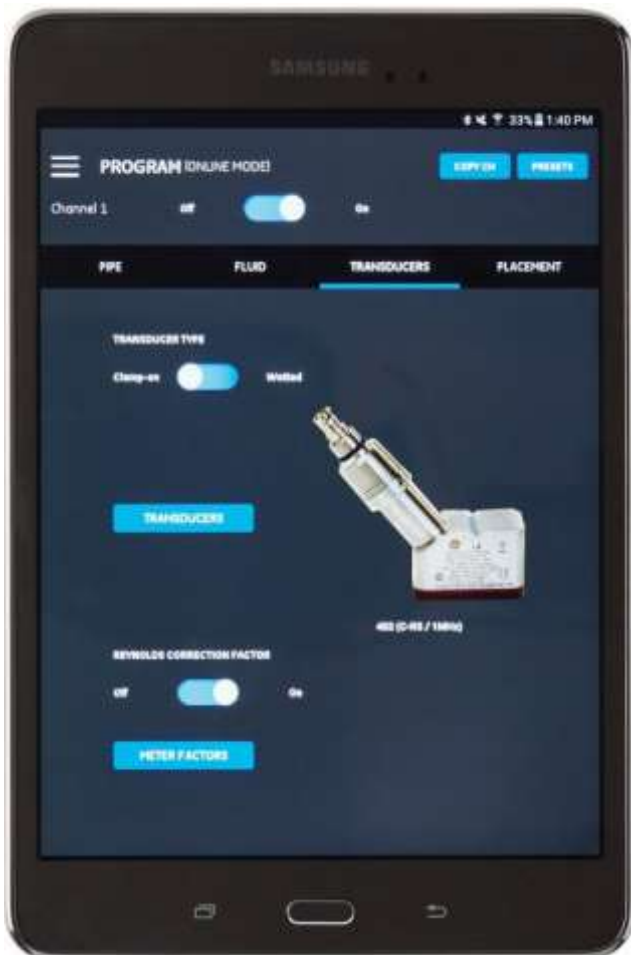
SAMSUNG

33% 1:40 PM

PROGRAM [ONLINE MODE]

COPY CH

PRESETS

Channel 1

Off

On

PIPE

FLUID

TRANSDUCERS

PLACEMENT

TRANSDUCER TYPE

Clamp-on

Wetted

TRANSDUCERS

402 (C-RS / 1MHz)

REYNOLDS CORRECTION FACTOR

Off

On

METER FACTORS